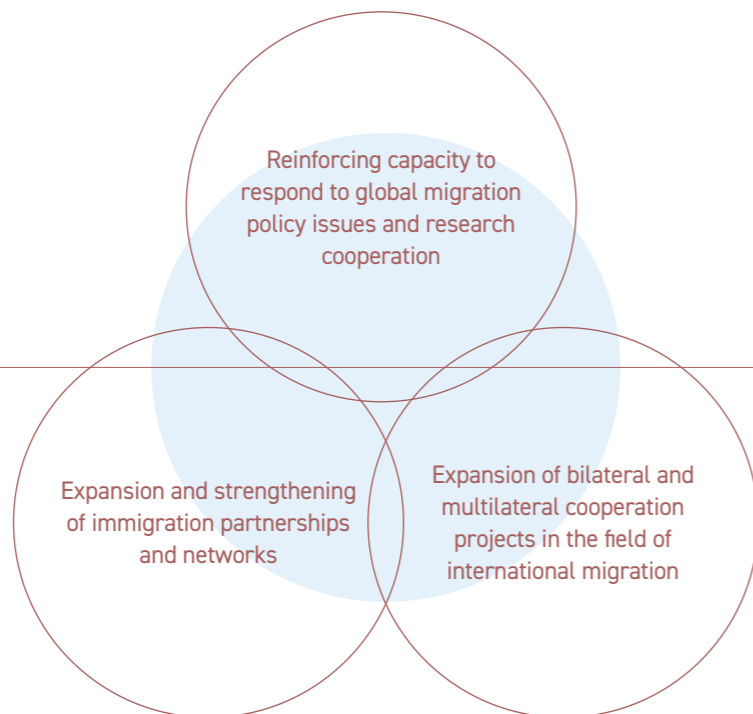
Reinforcing capacity to respond to global migration policy issues and research cooperation

Expansion and strengthening of immigration partnerships and networks

Expansion of bilateral and multilateral cooperation projects in the field of international migration